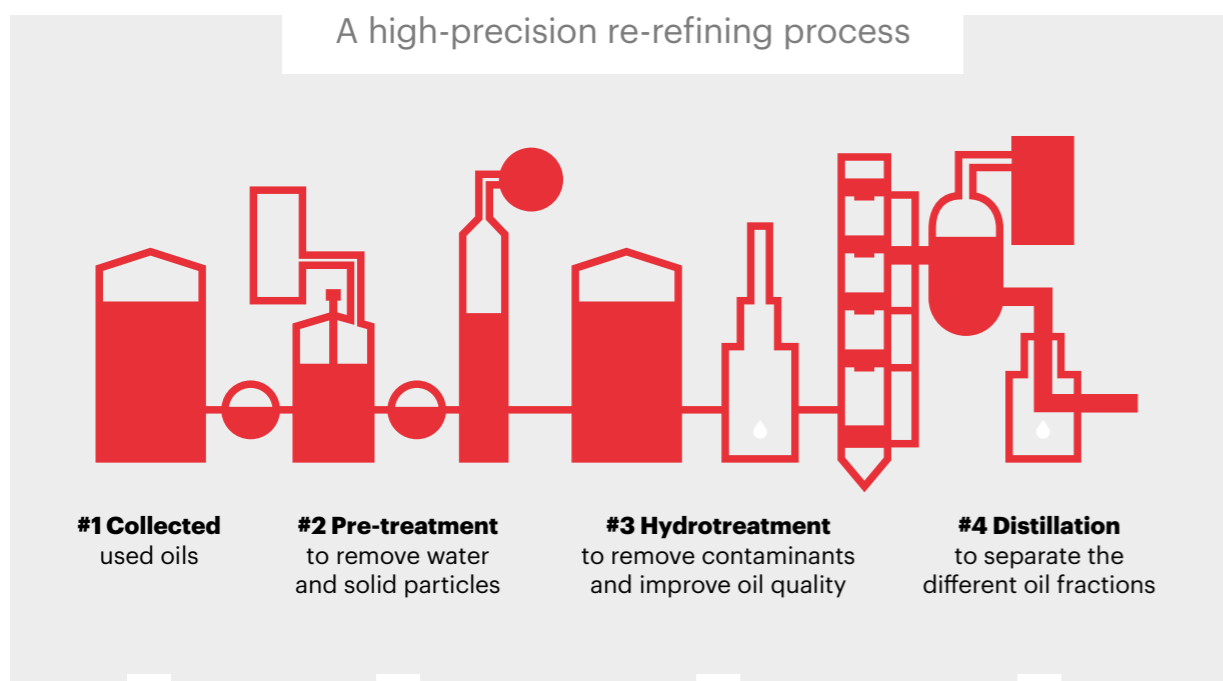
A high-precision re-refining process

#1 Collected
used oils

#2 Pre-treatment
to remove water
and solid particles

#3 Hydrotreatment
to remove contaminants
and improve oil quality

#4 Distillation
to separate the
different oil fractions